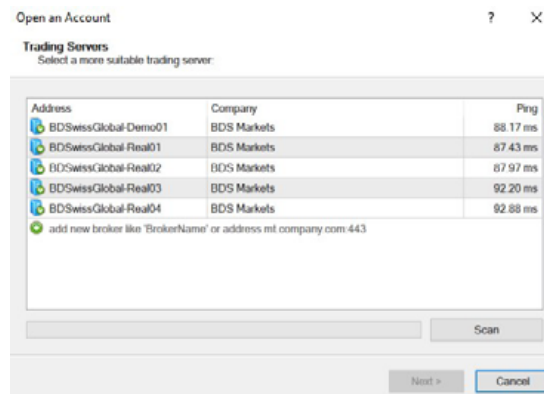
Open an Account

?

×

Trading Servers
Select a more suitable trading server:

| Address | Company | Ping |
|---|---|---|
| BDSwissGlobal-Demo01 | BDS Markets | 88.17 ms |
| BDSwissGlobal-Real01 | BDS Markets | 87.43 ms |
| BDSwissGlobal-Real02 | BDS Markets | 87.97 ms |
| BDSwissGlobal-Real03 | BDS Markets | 92.20 ms |
| BDSwissGlobal-Real04 | BDS Markets | 92.88 ms |

add new broker like 'BrokerName' or address mt.company.com:443

Scan

Next >

Cancel